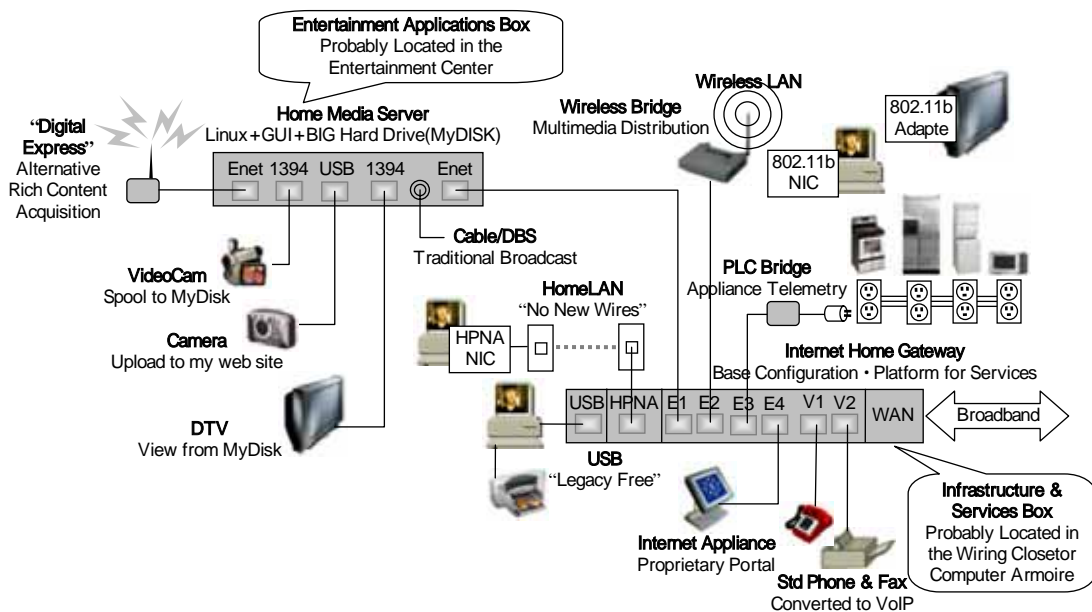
Entertainment Applications Box
Probably Located in the Entertainment Center

Home Media Server
Linux+GUI+BIG Hard Drive(MyDISK)

"Digital Express"
Alternative Rich Content Acquisition

Enet 1394 USB 1394 Enet

Cable/DBS
Traditional Broadcast

VideoCam
Spool to MyDisk

Camera
Upload to my web site

DTV
View from MyDisk

Wireless LAN

Wireless Bridge
Multimedia Distribution

802.11b Adapte

802.11b NIC

PLC Bridge
Appliance Telemetry

HomeLAN
"No New Wires"

HPNA NIC

Internet Home Gateway
Base Configuration・Platform for Services

USB HPNA E1 E2 E3 E4 V1 V2 WAN

Broadband

USB
"Legacy Free"

Internet Appliance
Proprietary Portal

Std Phone & Fax
Converted to VoIP

Infrastructure & Services Box
Probably Located in the Wiring Closetor Computer Armoire